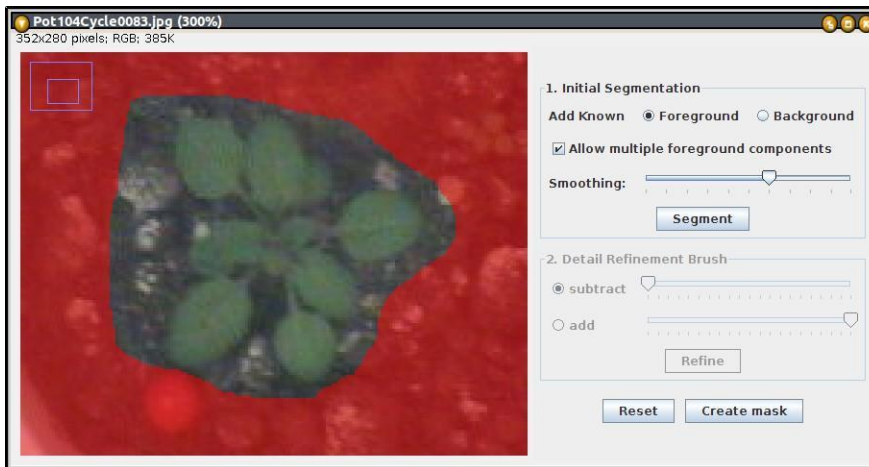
Pot104Cycle0083.jpg (300%)
352x280 pixels; RGB; 385K

1. Initial Segmentation
Add Known Foreground Background
Allow multiple foreground components
Smoothing:
Segment

2. Detail Refinement Brush
subtract
add
Refine

Reset Create mask